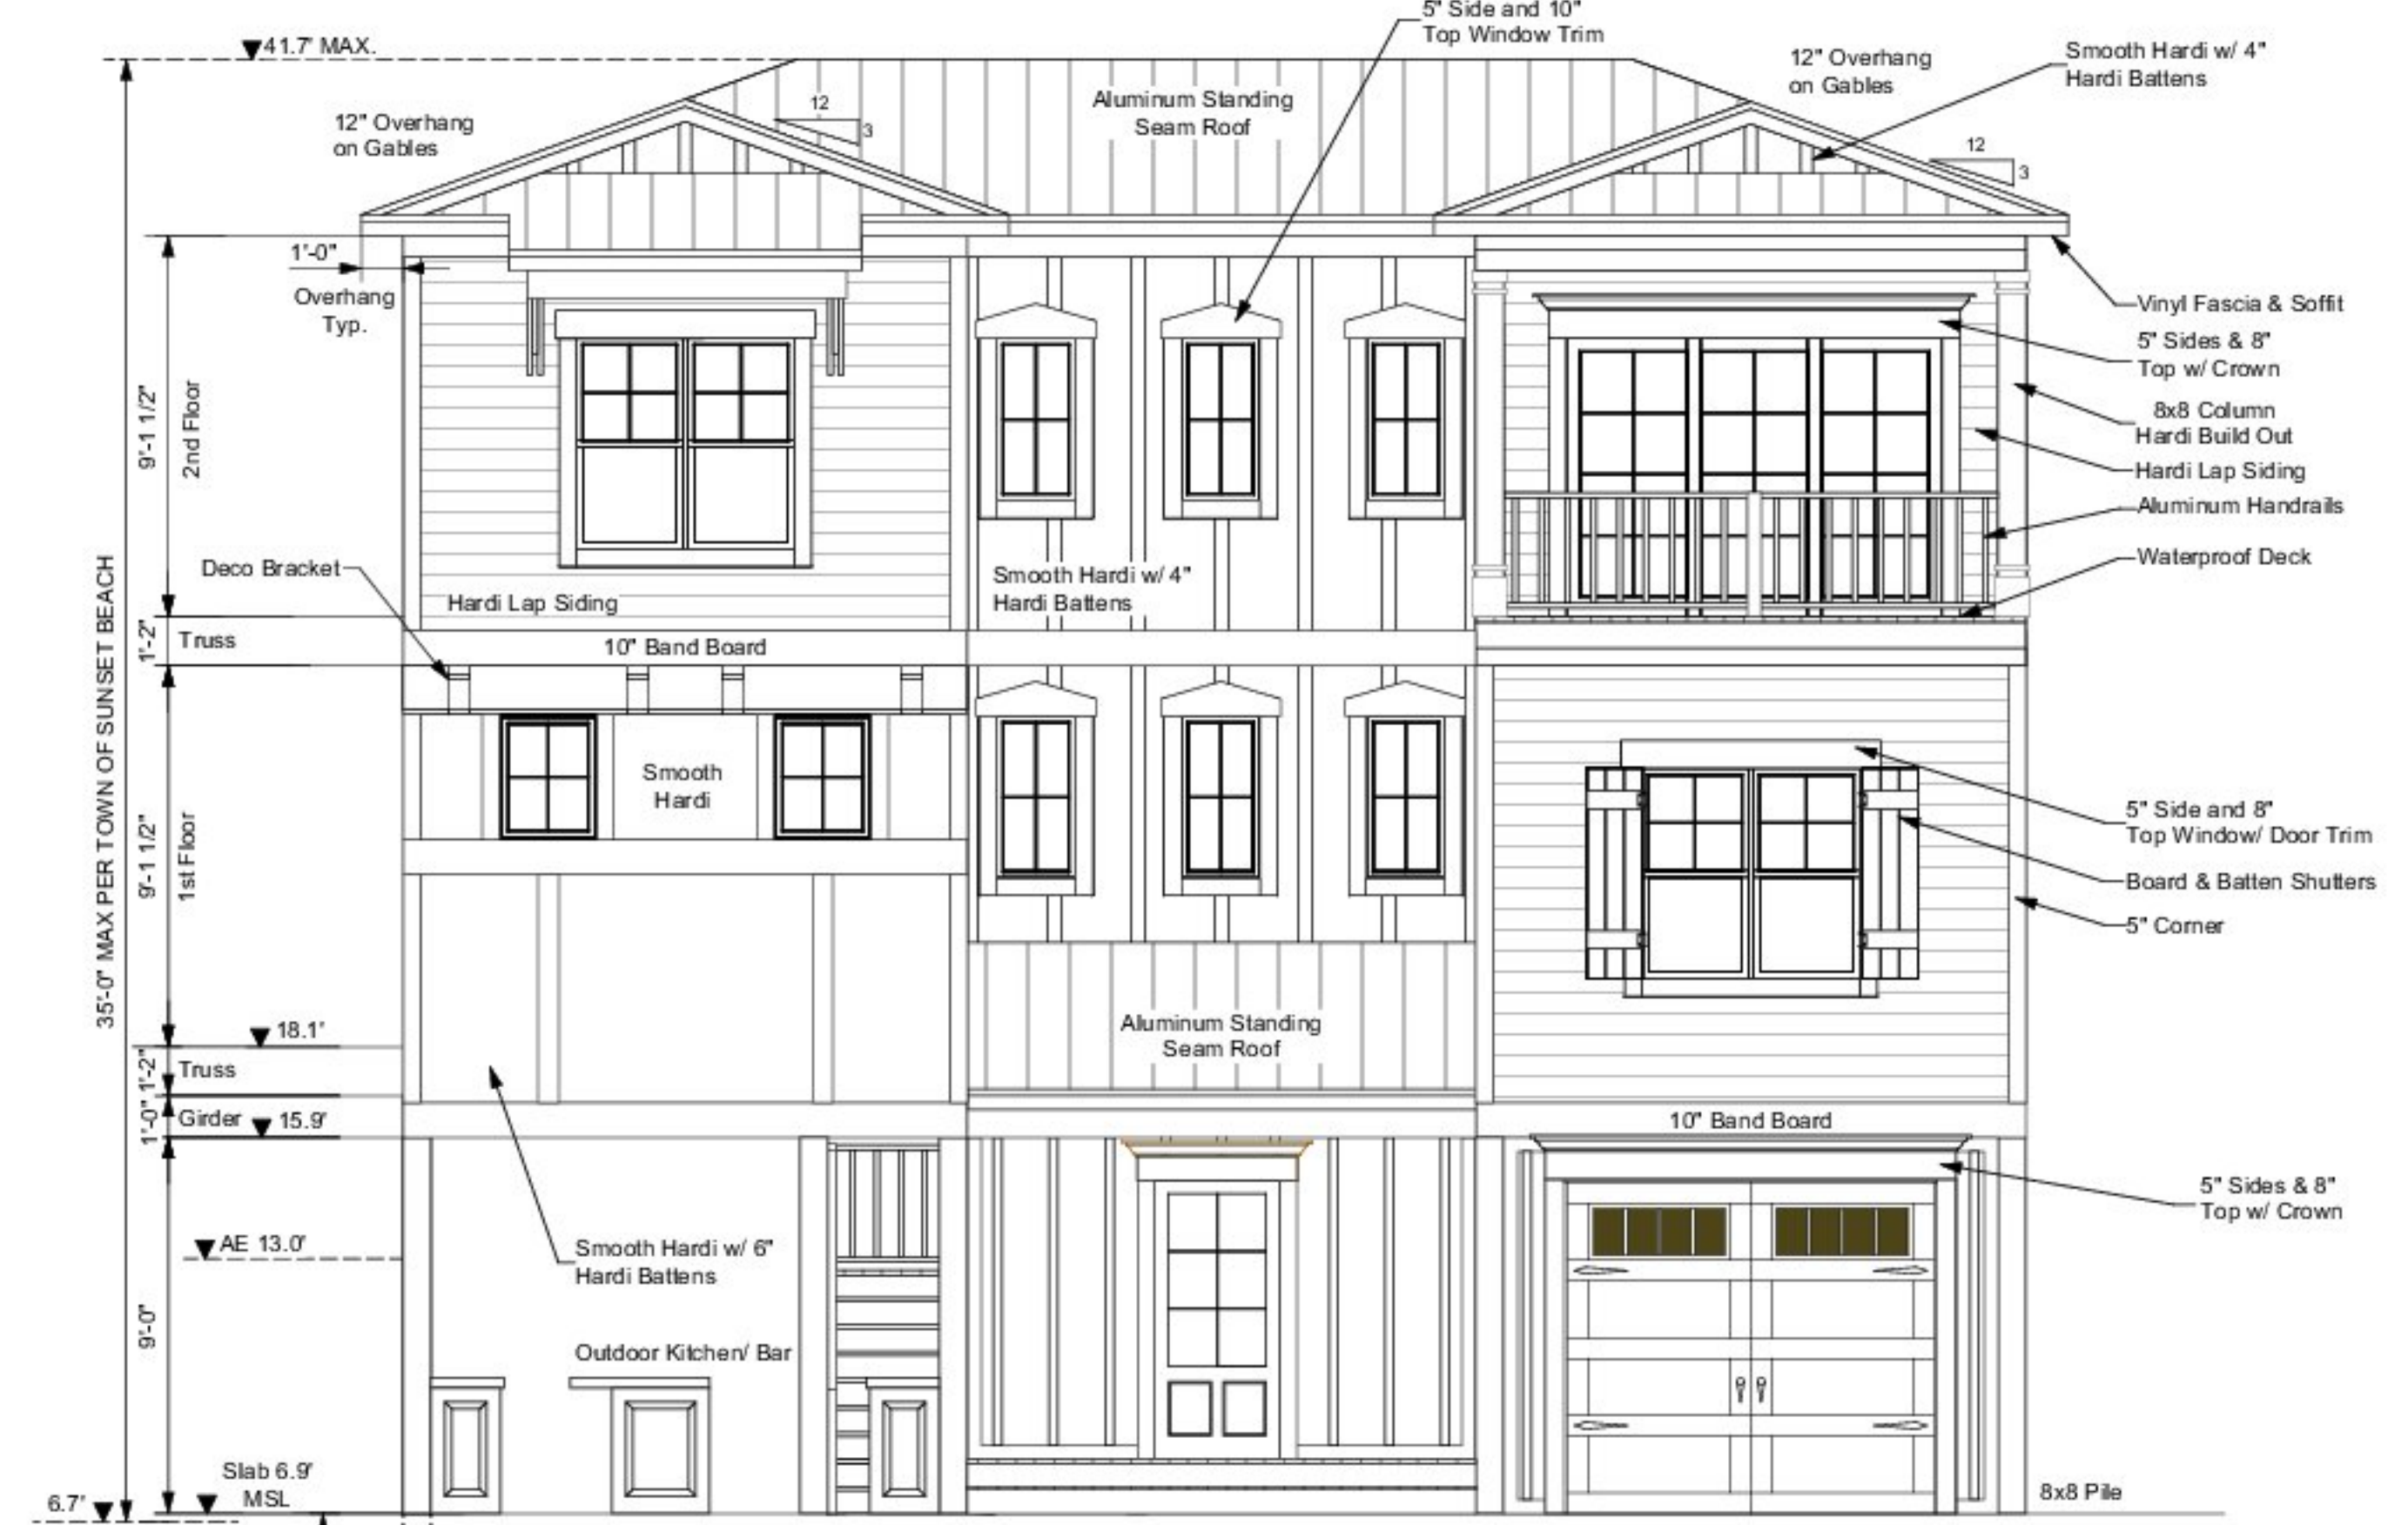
41.7' MAX.

5" Side and 10"
Top Window Trim

12" Overhang
on Gables

Smooth Hardi w/ 4"
Hardi Battens

Aluminum Standing
Seam Roof

12" Overhang
on Gables

12
3

12
3

1'-0"

Overhang
Typ.

Vinyl Fascia & Soffit

5" Sides & 8"
Top w/ Crown

8x8 Column
Hardi Build Out

Hardi Lap Siding

Aluminum Handrails

Waterproof Deck

9'-1 1/2"
2nd Floor

35'-0" MAX PER TOWN OF SUNSET BEACH

Deco Bracket

Hardi Lap Siding

Smooth Hardi w/ 4"
Hardi Battens

1'-2"
Truss

10" Band Board

Smooth
Hardi

5" Side and 8"
Top Window/ Door Trim

Board & Batten Shutters

9'-1 1/2"
1st Floor

5" Corner

18.1'

Aluminum Standing
Seam Roof

1'-2"
Truss

1'-0"
Girder
15.9'

10" Band Board

5" Sides & 8"
Top w/ Crown

AE 13.0'

Smooth Hardi w/ 6"
Hardi Battens

9'-0"

Outdoor Kitchen/ Bar

Slab 6.9'
MSL

6.7'

8x8 Pile